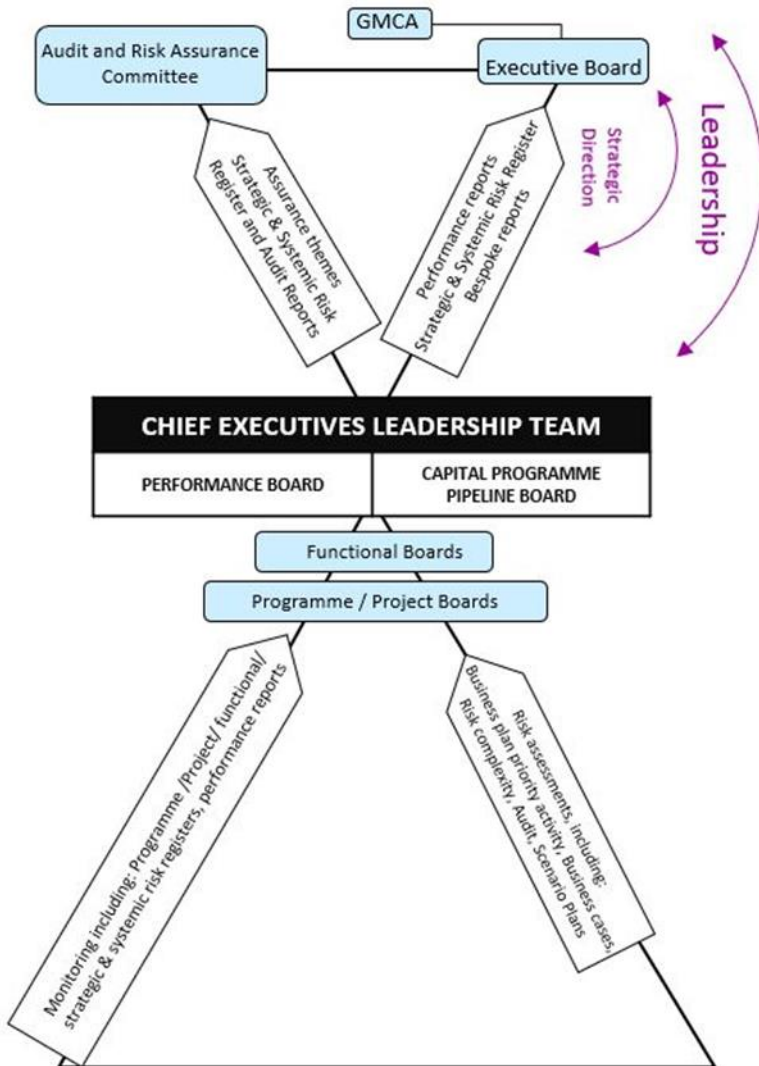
GMCA

Audit and Risk Assurance Committee

Executive Board

Leadership

Strategic Direction

Assurance themes
Strategic & Systemic Risk
Register and Audit Reports

Performance reports
Strategic & Systemic Risk Register
Bespoke reports

CHIEF EXECUTIVES LEADERSHIP TEAM

| PERFORMANCE BOARD | CAPITAL PROGRAMME PIPELINE BOARD |
|---|---|

Functional Boards

Programme / Project Boards

Monitoring including: Programme /Project/ functional/ strategic & systemic risk registers, performance reports

Risk assessments, including:
Business plan priority activity, Business cases,
Risk complexity, Audit, Scenario Plans